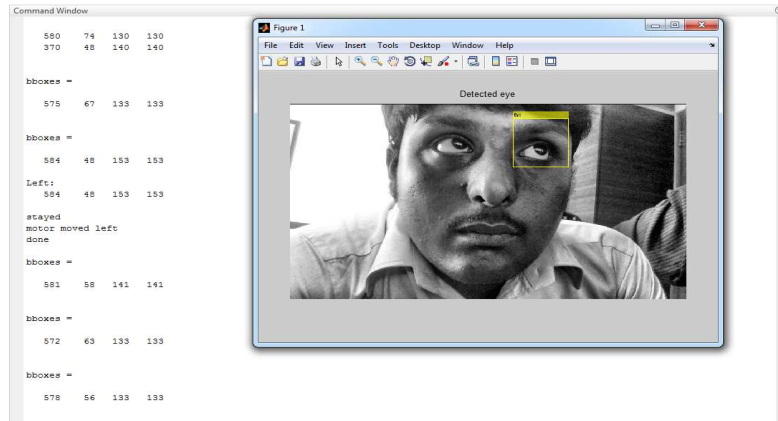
Command Window

580 74 130 130
370 48 140 140

bboxes =

575 67 133 133

bboxes =

584 48 153 153

Left:
584 48 153 153

stayed
motor moved left
done

bboxes =

581 58 141 141

bboxes =

572 63 133 133

bboxes =

578 56 133 133

Figure 1

File Edit View Insert Tools Desktop Window Help

Detected eye

Eye